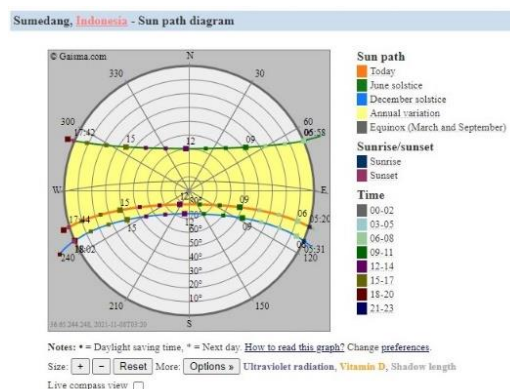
Sumedang, Indonesia - Sun path diagram

© Gaisma.com

N
330
30
300
60
17:42
05:58
15
12
09
W
E
15
12
09
17:44
06
05:20
15
12
09
06
18:02
05:31
240
120
80°
70°
60°
50°
40°
30°
20°
10°
210
150
S

36.81.244.248, 2021-11-08T03:29

Sun path
Today
June solstice
December solstice
Annual variation
Equinox (March and September)

Sunrise/sunset
Sunrise
Sunset

Time
00-02
03-05
06-08
09-11
12-14
15-17
18-20
21-23

Notes: • = Daylight saving time, * = Next day. How to read this graph? Change preferences.

Size: + − Reset More: Options » Ultraviolet radiation, Vitamin D, Shadow length

Live compass view